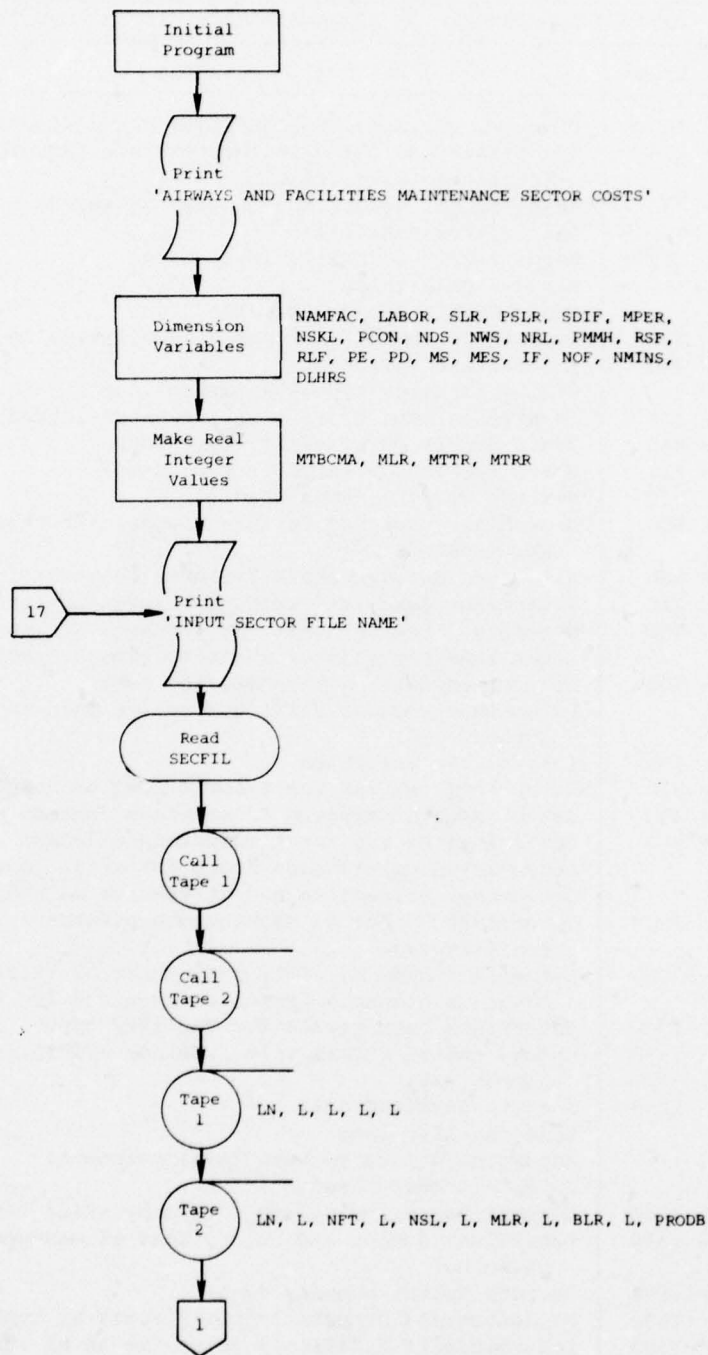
Initial Program

Print
'AIRWAYS AND FACILITIES MAINTENANCE SECTOR COSTS'

Dimension Variables

NAMFAC, LABOR, SLR, PSLR, SDIF, MPER, NSKL, PCON, NDS, NWS, NRL, PMMH, RSF, RLF, PE, PD, MS, MES, IF, NOF, NMINS, DLHRS

Make Real Integer Values

MTBCMA, MLR, MTTR, MTRR

17

Print
'INPUT SECTOR FILE NAME'

Read SECFIL

Call Tape 1

Call Tape 2

Tape 1

LN, L, L, L, L

Tape 2

LN, L, NFT, L, NSL, L, MLR, L, BLR, L, PRODB

1